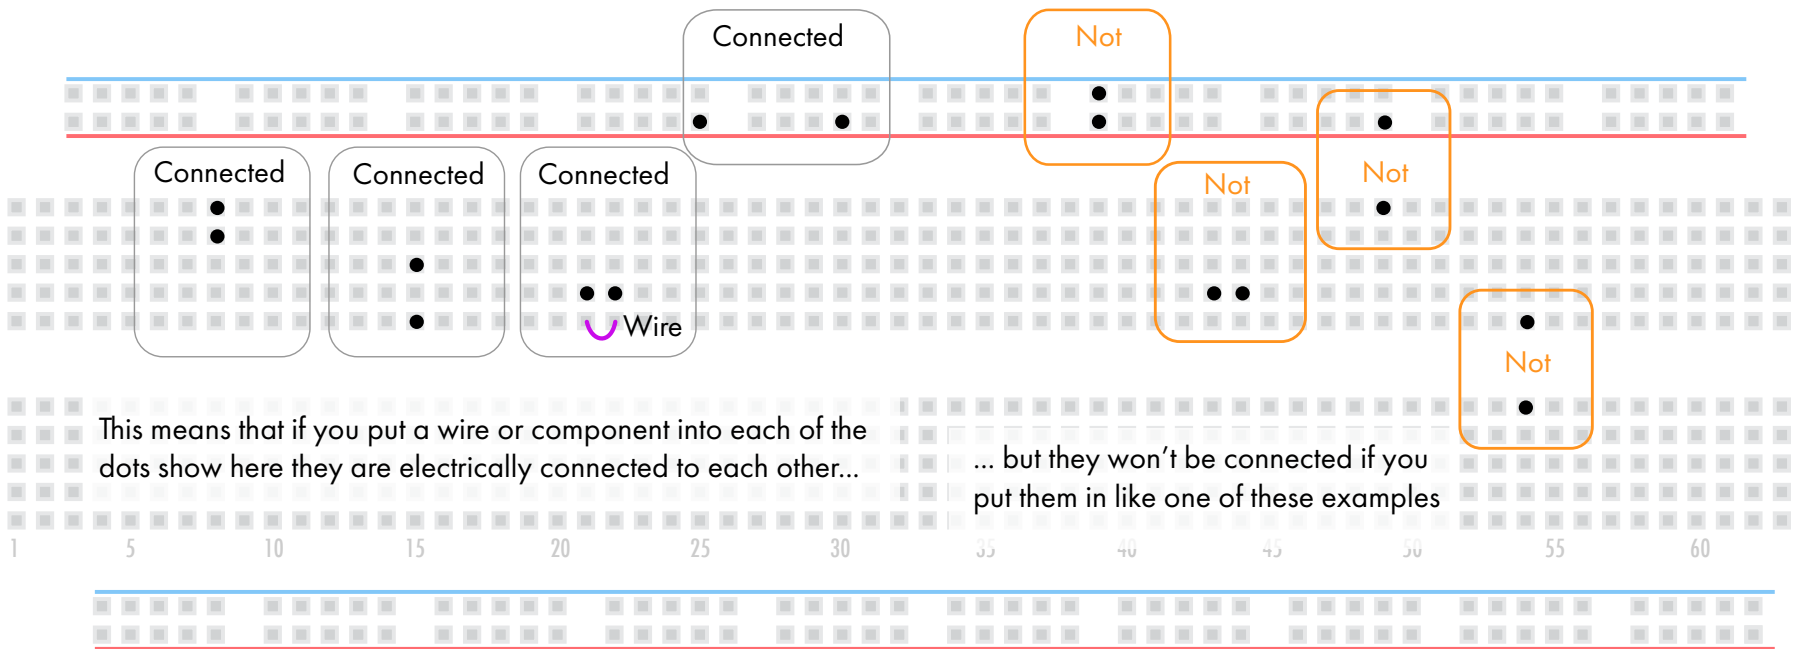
Connected

Not

Connected

Connected

Connected

Wire

Not

Not

Not

This means that if you put a wire or component into each of the dots show here they are electrically connected to each other...

... but they won't be connected if you put them in like one of these examples

1 5 10 15 20 25 30 35 40 45 50 55 60